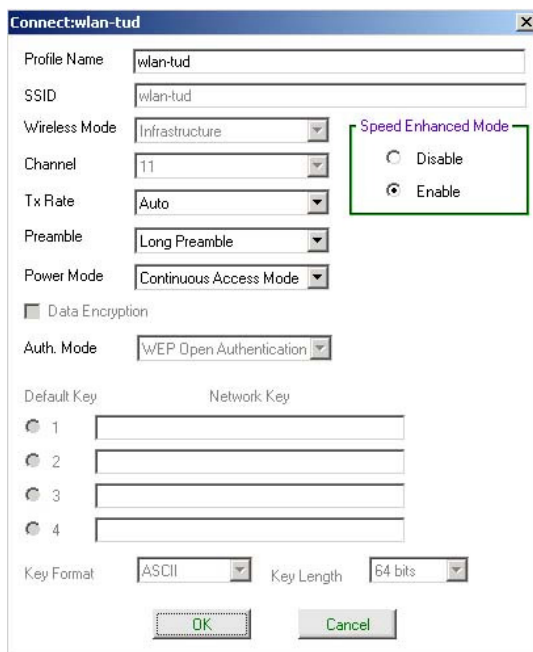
Connect:wlan-tud

Profile Name wlan-tud

SSID wlan-tud

Wireless Mode Infrastructure

Channel 11

Tx Rate Auto

Preamble Long Preamble

Power Mode Continuous Access Mode

Speed Enhanced Mode

Disable

Enable

Data Encryption

Auth. Mode WEP Open Authentication

Default Key

Network Key

1

2

3

4

Key Format ASCII

Key Length 64 bits

OK

Cancel